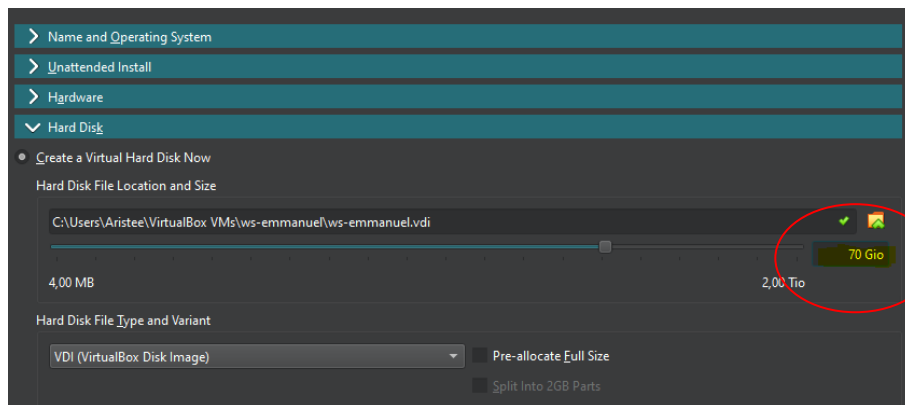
Name and Operating System

Unattended Install

Hardware

Hard Disk

Create a Virtual Hard Disk Now

Hard Disk File Location and Size

C:\Users\Aristee\VirtualBox VMs\ws-emmanuel\ws-emmanuel.vdi

70 Gio

4,00 MB

2,00 Tio

Hard Disk File Type and Variant

VDI (VirtualBox Disk Image)

Pre-allocate Full Size

Split Into 2GB Parts